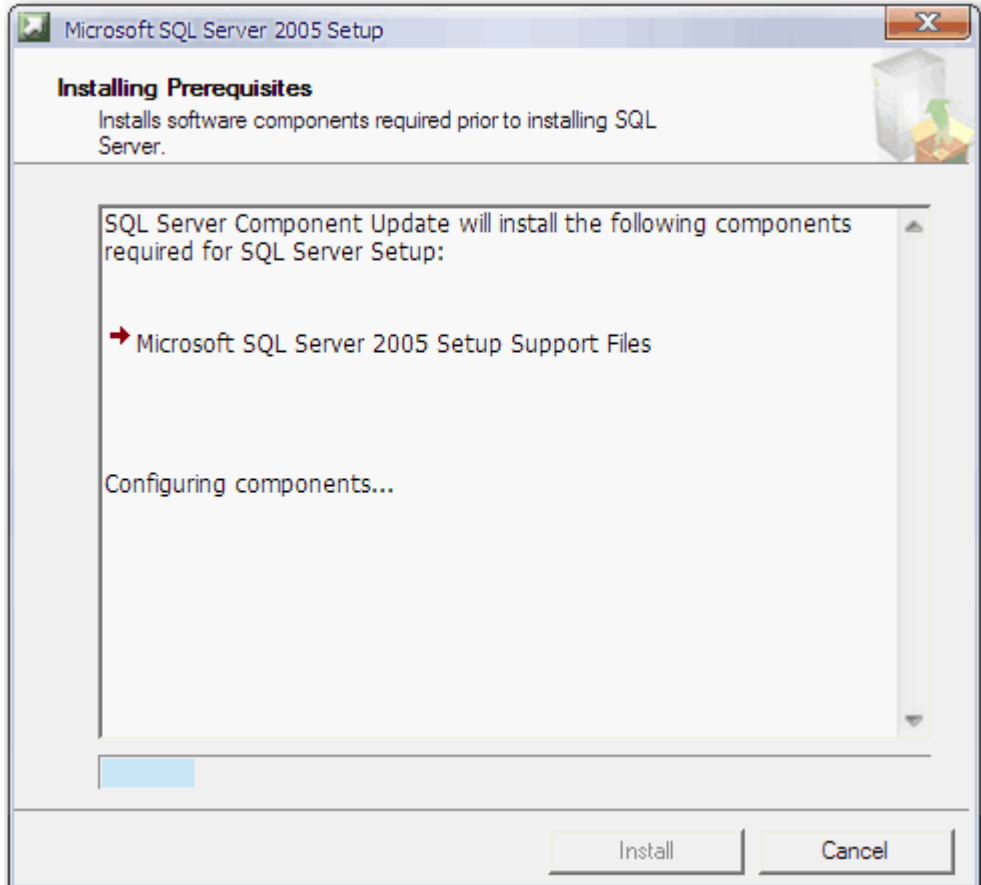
Microsoft SQL Server 2005 Setup

Installing Prerequisites
Installs software components required prior to installing SQL Server.

SQL Server Component Update will install the following components required for SQL Server Setup:

Microsoft SQL Server 2005 Setup Support Files

Configuring components...

Install
Cancel